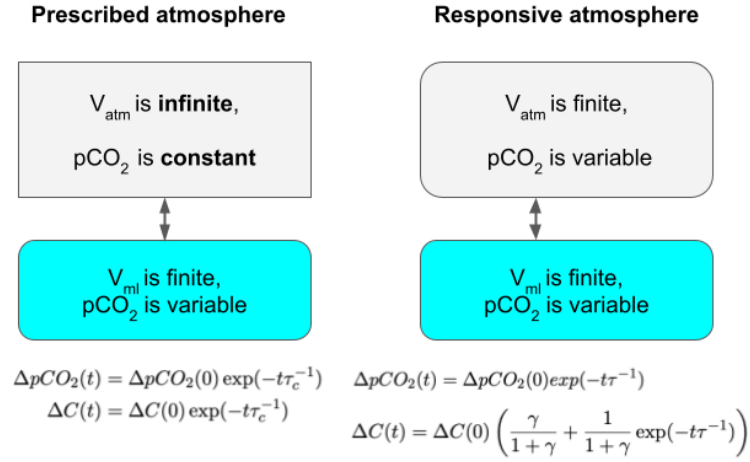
**Prescribed atmosphere**

$V_{atm}$ is **infinite**,

$pCO_2$ is **constant**

$V_{ml}$ is finite,
$pCO_2$ is variable

$\Delta pCO_2(t) = \Delta pCO_2(0)\exp(-t\tau_c^{-1})$
$\Delta C(t) = \Delta C(0)\exp(-t\tau_c^{-1})$

**Responsive atmosphere**

$V_{atm}$ is finite,

$pCO_2$ is variable

$V_{ml}$ is finite,
$pCO_2$ is variable

$\Delta pCO_2(t) = \Delta pCO_2(0) exp(-t\tau^{-1})$

$\Delta C(t) = \Delta C(0)\left(\frac{\gamma}{1+\gamma} + \frac{1}{1+\gamma}\exp(-t\tau^{-1})\right)$